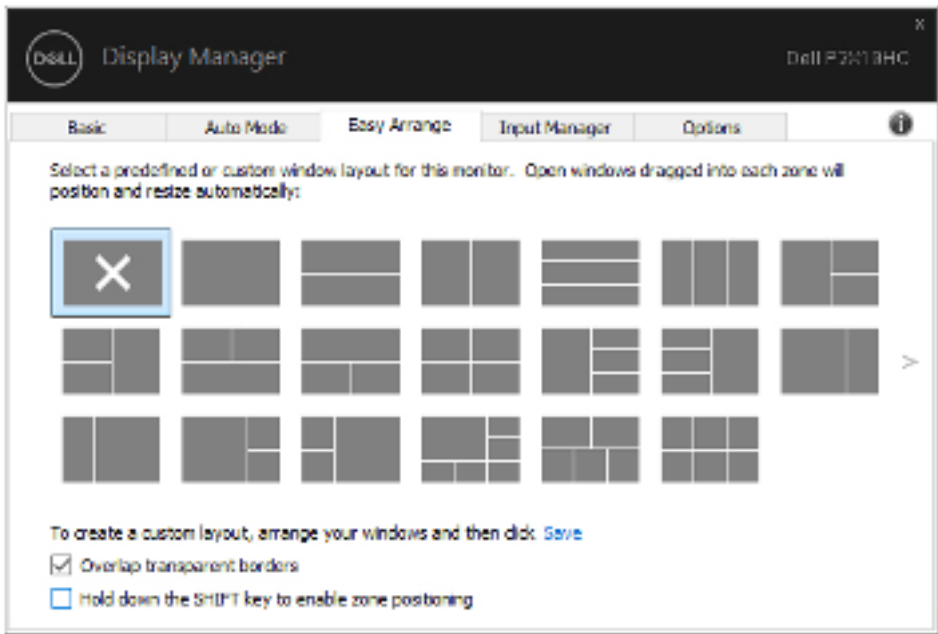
DELL Display Manager

Dell P2418HC

Basic | Auto Mode | Easy Arrange | Input Manager | Options

Select a predefined or custom window layout for this monitor. Open windows dragged into each zone will position and resize automatically:

To create a custom layout, arrange your windows and then click Save

Overlap transparent borders

Hold down the SHIFT key to enable zone positioning